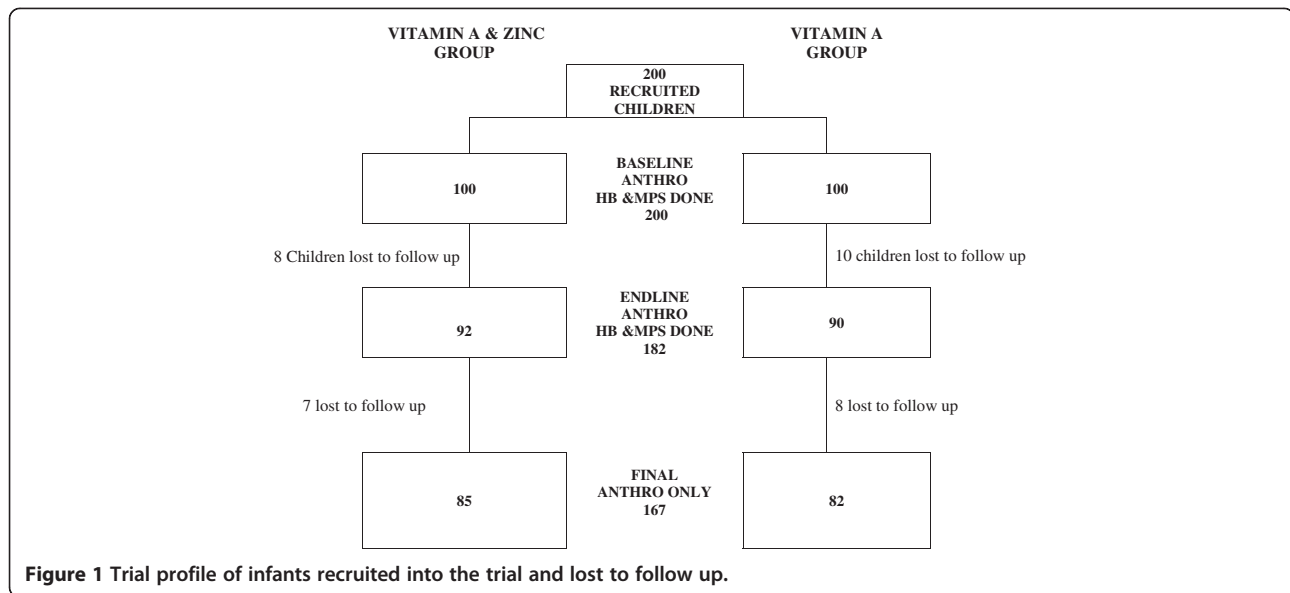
VITAMIN A & ZINC GROUP

VITAMIN A GROUP

200 RECRUITED CHILDREN

100

BASELINE ANTHRO HB &MPS DONE 200

100

8 Children lost to follow up

10 children lost to follow up

92

ENDLINE ANTHRO HB &MPS DONE 182

90

7 lost to follow up

8 lost to follow up

85

FINAL ANTHRO ONLY 167

82

Figure 1 Trial profile of infants recruited into the trial and lost to follow up.